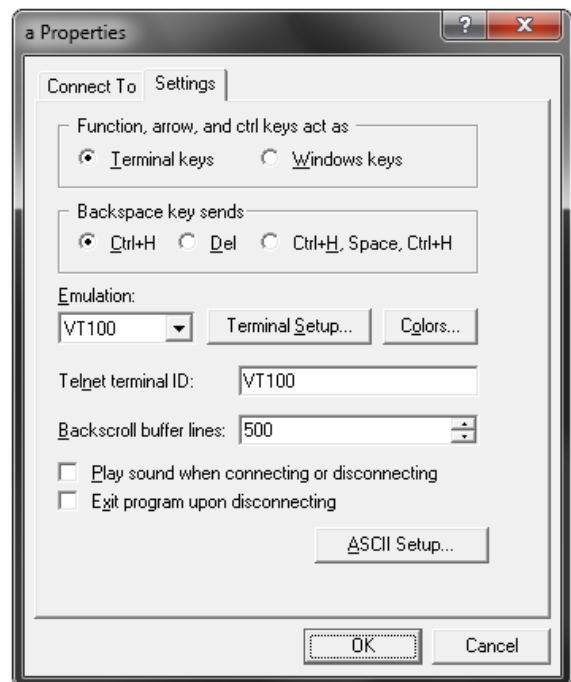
a Properties

?

X

Connect To

Settings

Function, arrow, and ctrl keys act as

Terminal keys

Windows keys

Backspace key sends

Ctrl+H

Del

Ctrl+H, Space, Ctrl+H

Emulation:

VT100

Terminal Setup...

Colors...

Telnet terminal ID:

VT100

Backscroll buffer lines:

500

Play sound when connecting or disconnecting

Exit program upon disconnecting

ASCII Setup...

OK

Cancel